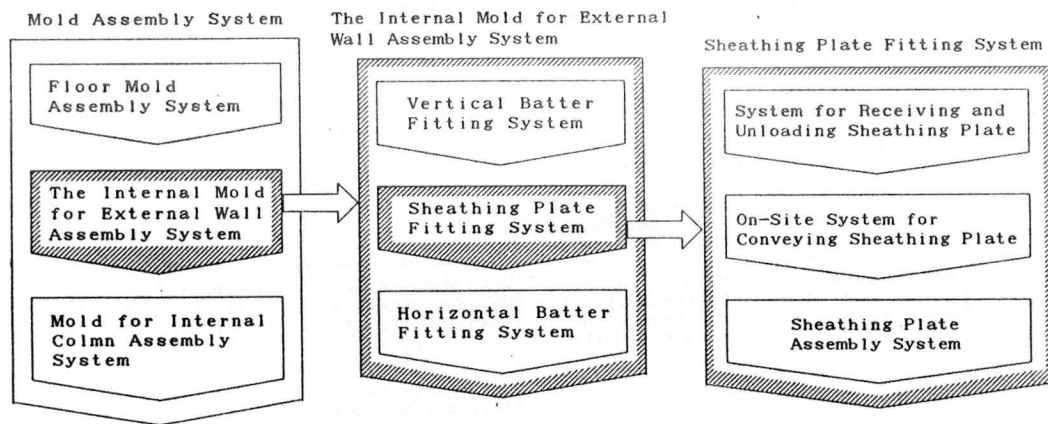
Mold Assembly System

Floor Mold Assembly System

The Internal Mold for External Wall Assembly System

Mold for Internal Colmn Assembly System

The Internal Mold for External Wall Assembly System

Vertical Batter Fitting System

Sheathing Plate Fitting System

Horizontal Batter Fitting System

Sheathing Plate Fitting System

System for Receiving and Unloading Sheathing Plate

On-Site System for Conveying Sheathing Plate

Sheathing Plate Assembly System